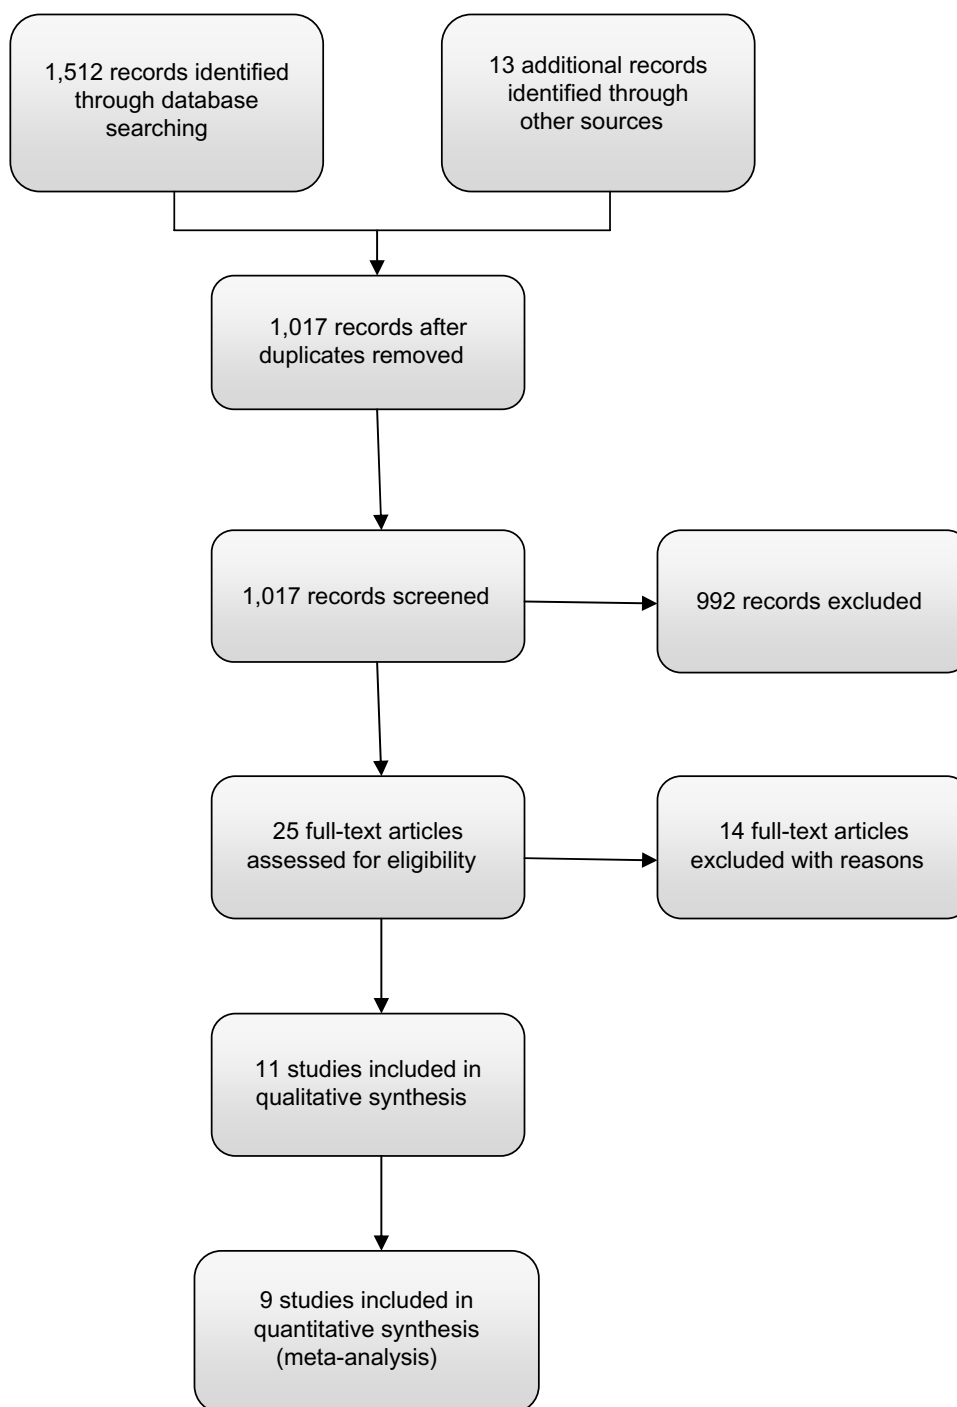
1,512 records identified through database searching

13 additional records identified through other sources

1,017 records after duplicates removed

1,017 records screened

992 records excluded

25 full-text articles assessed for eligibility

14 full-text articles excluded with reasons

11 studies included in qualitative synthesis

9 studies included in quantitative synthesis (meta-analysis)